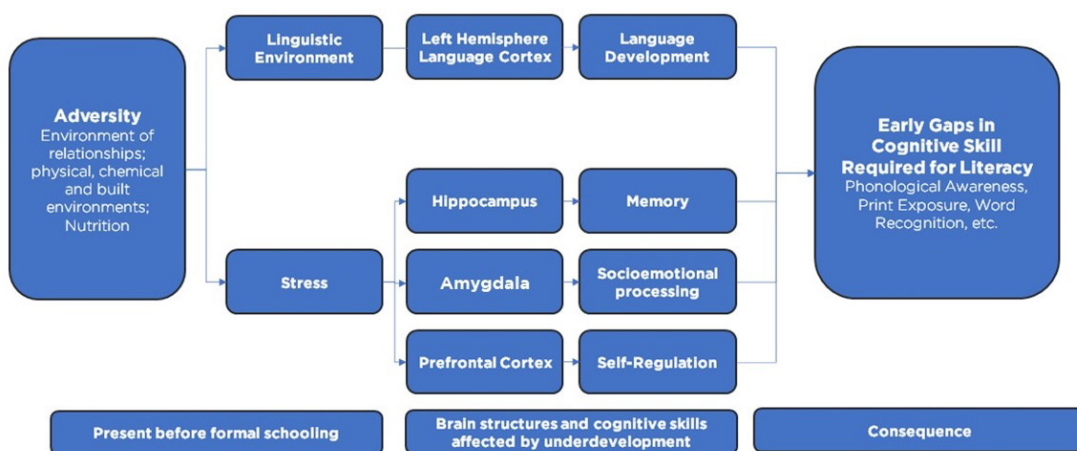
Adversity
Environment of relationships; physical, chemical and built environments; Nutrition

Linguistic Environment

Left Hemisphere Language Cortex

Language Development

Stress

Hippocampus

Memory

Amygdala

Socioemotional processing

Prefrontal Cortex

Self-Regulation

Early Gaps in Cognitive Skill Required for Literacy
Phonological Awareness, Print Exposure, Word Recognition, etc.

Present before formal schooling

Brain structures and cognitive skills affected by underdevelopment

Consequence